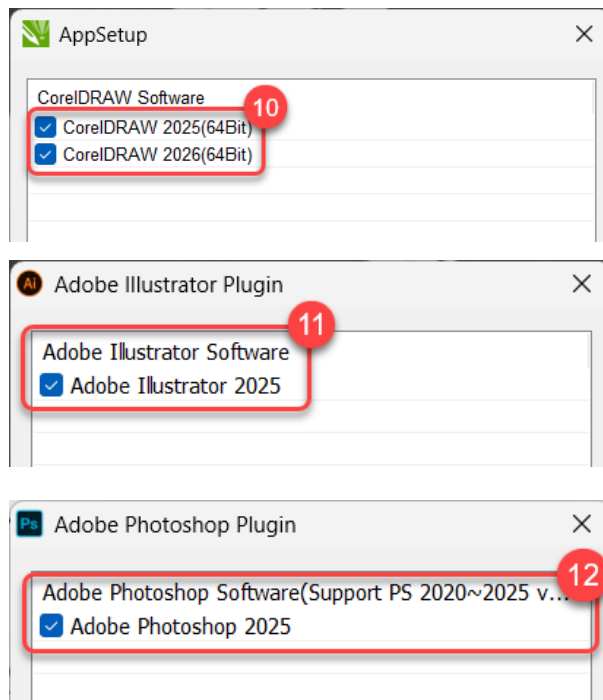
AppSetup ×

CorelDRAW Software
10
CorelDRAW 2025(64Bit)
CorelDRAW 2026(64Bit)

Ai Adobe Illustrator Plugin ×

11
Adobe Illustrator Software
Adobe Illustrator 2025

Ps Adobe Photoshop Plugin ×

12
Adobe Photoshop Software(Support PS 2020~2025 v...
Adobe Photoshop 2025